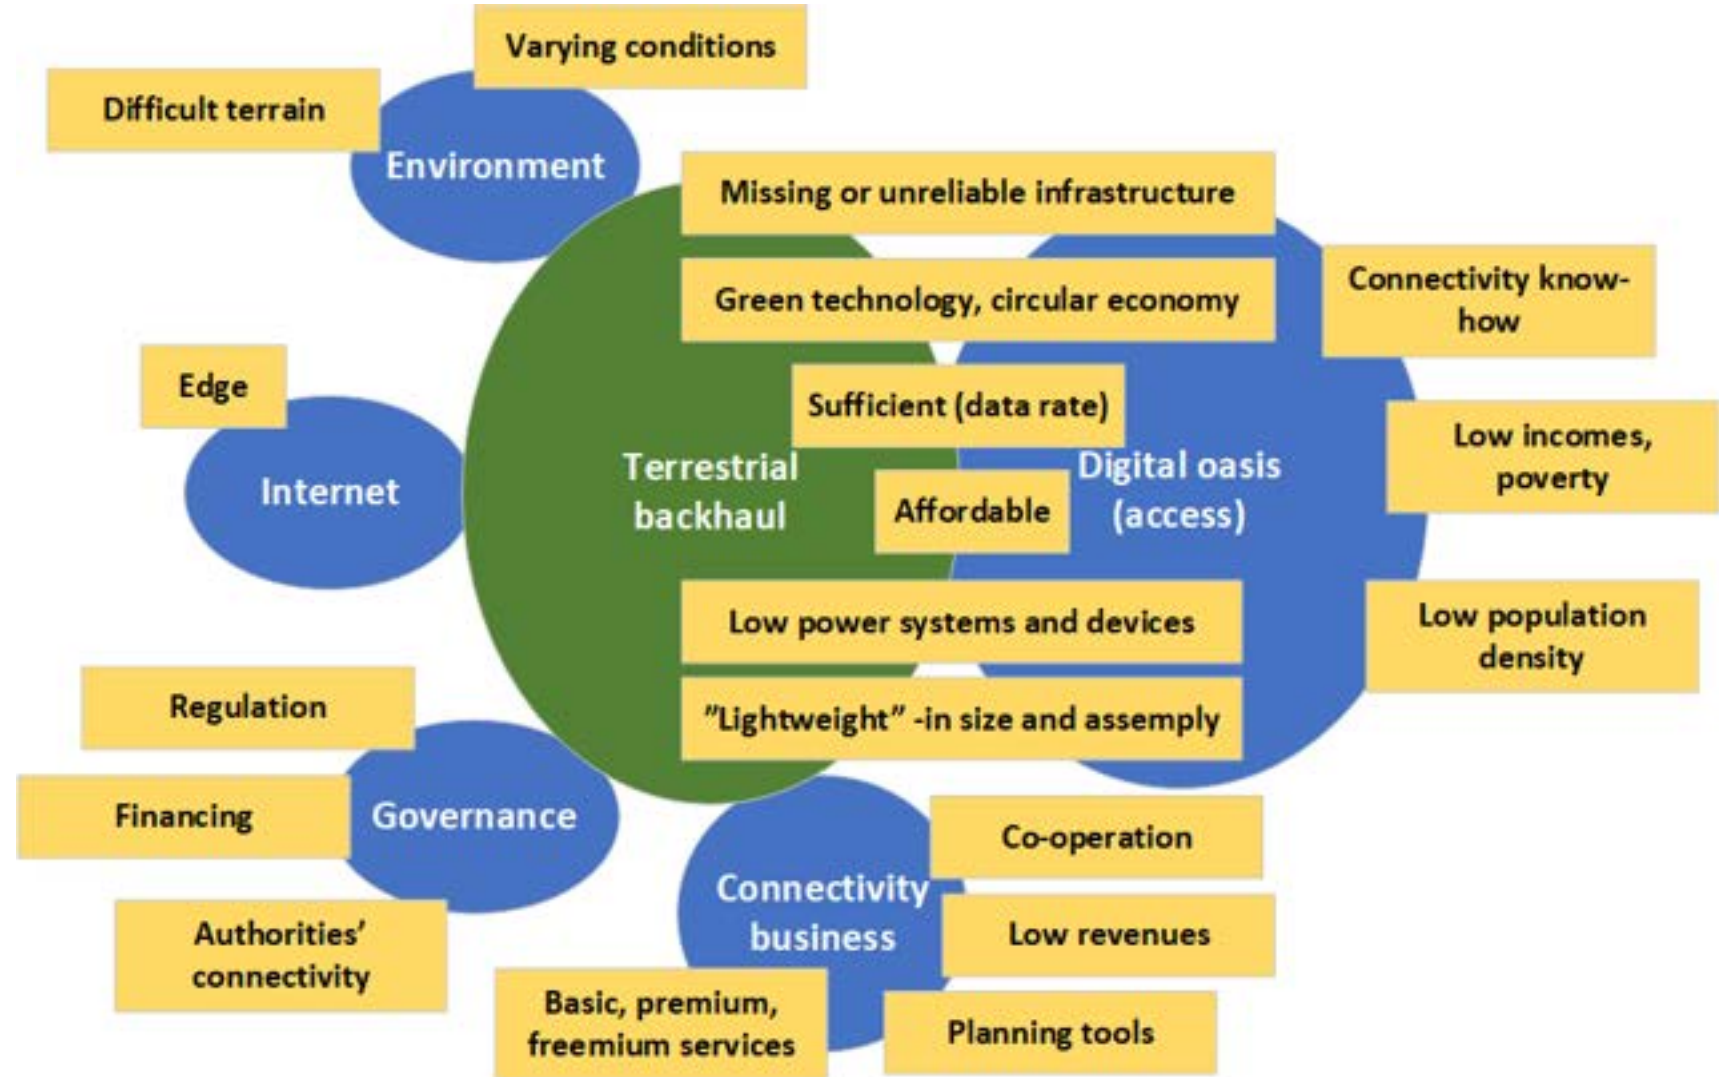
Varying conditions

Difficult terrain

Environment

Missing or unreliable infrastructure

Green technology, circular economy

Connectivity know-how

Edge

Sufficient (data rate)

Internet

Terrestrial backhaul

Affordable

Digital oasis (access)

Low incomes, poverty

Low power systems and devices

Low population density

Regulation

"Lightweight" -in size and assemply

Financing

Governance

Co-operation

Connectivity business

Low revenues

Authorities' connectivity

Basic, premium, freemium services

Planning tools